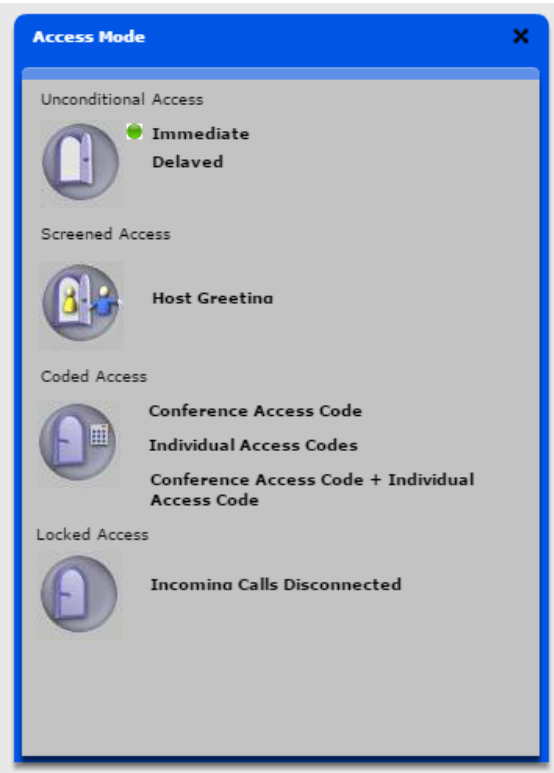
Access Mode

Unconditional Access

Immediate

Delayed

Screened Access

Host Greeting

Coded Access

Conference Access Code

Individual Access Codes

Conference Access Code + Individual Access Code

Locked Access

Incoming Calls Disconnected